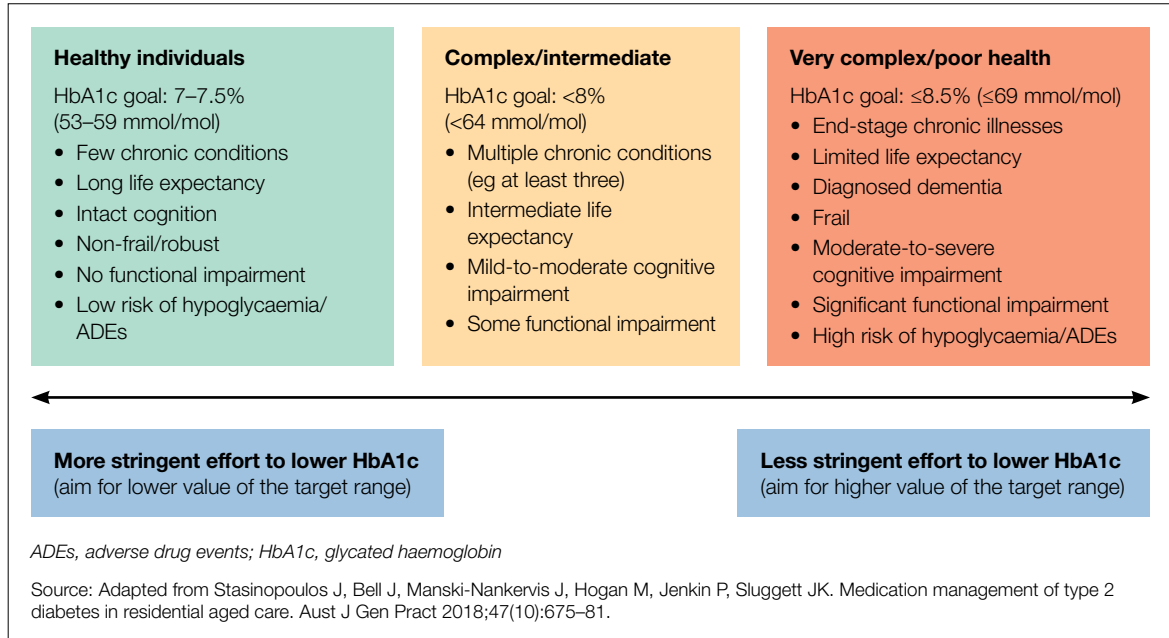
**Healthy individuals**

HbA1c goal: 7–7.5% (53–59 mmol/mol)

- Few chronic conditions
- Long life expectancy
- Intact cognition
- Non-frail/robust
- No functional impairment
- Low risk of hypoglycaemia/ADEs

**Complex/intermediate**

HbA1c goal: <8% (<64 mmol/mol)

- Multiple chronic conditions (eg at least three)
- Intermediate life expectancy
- Mild-to-moderate cognitive impairment
- Some functional impairment

**Very complex/poor health**

HbA1c goal: ≤8.5% (≤69 mmol/mol)

- End-stage chronic illnesses
- Limited life expectancy
- Diagnosed dementia
- Frail
- Moderate-to-severe cognitive impairment
- Significant functional impairment
- High risk of hypoglycaemia/ADEs

**More stringent effort to lower HbA1c**
(aim for lower value of the target range)

**Less stringent effort to lower HbA1c**
(aim for higher value of the target range)

ADEs, adverse drug events; HbA1c, glycated haemoglobin

Source: Adapted from Stasinopoulos J, Bell J, Manski-Nankervis J, Hogan M, Jenkin P, Sluggett JK. Medication management of type 2 diabetes in residential aged care. Aust J Gen Pract 2018;47(10):675–81.